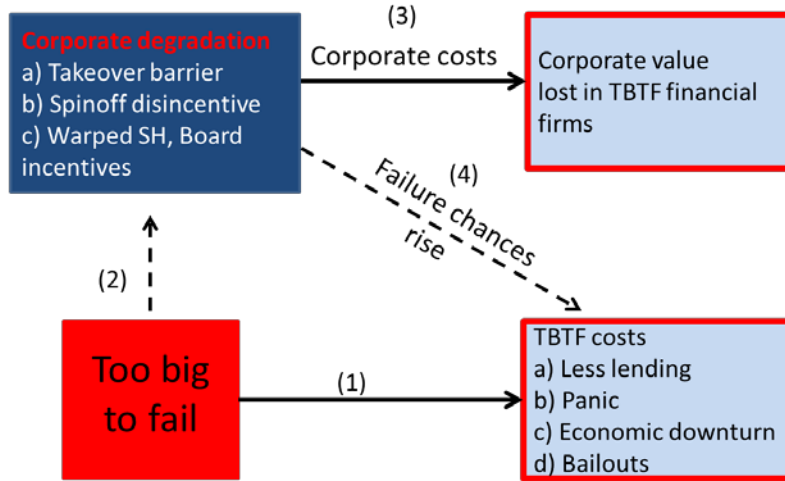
Corporate degradation
a) Takeover barrier
b) Spinoff disincentive
c) Warped SH, Board incentives

(3)
Corporate costs

Corporate value lost in TBTF financial firms

(4)
Failure chances rise

(2)

Too big to fail

(1)

TBTF costs
a) Less lending
b) Panic
c) Economic downturn
d) Bailouts